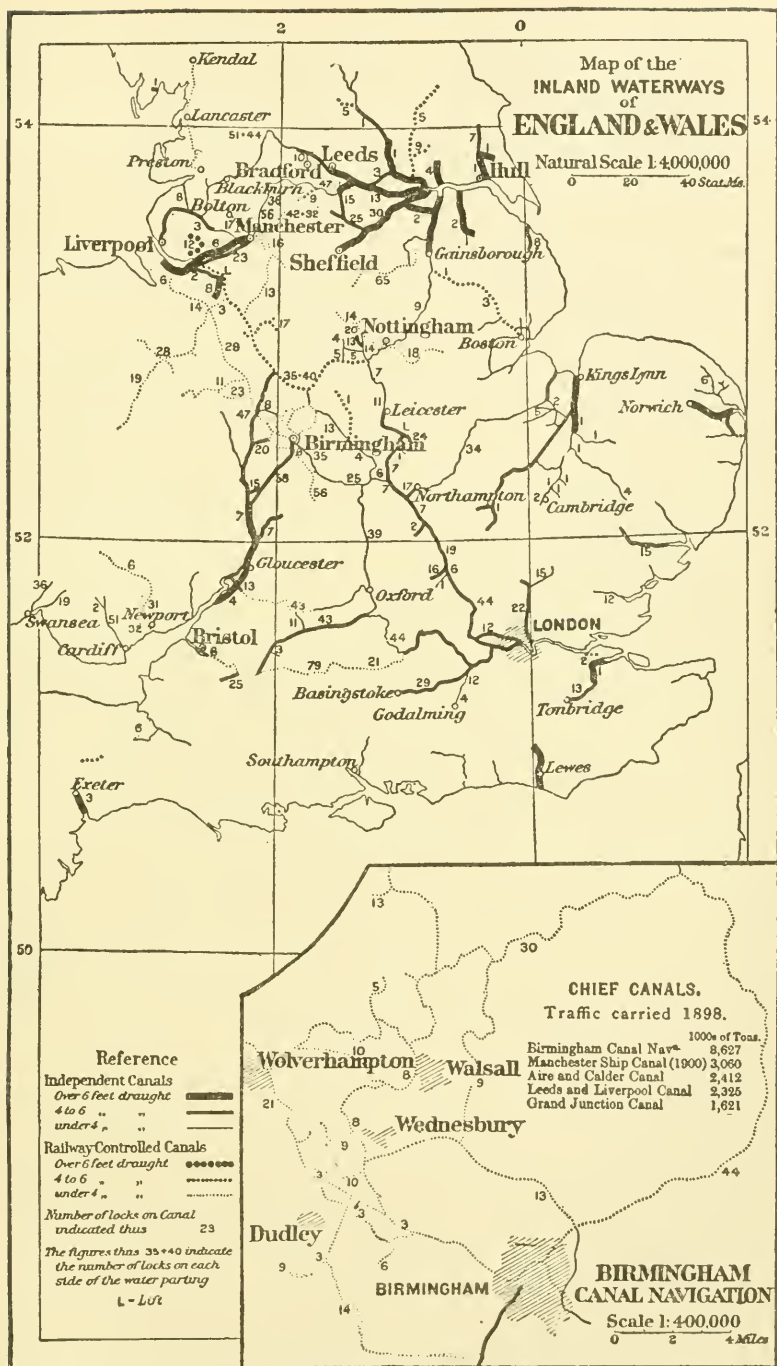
2
0
Map of the
INLAND WATERWAYS
of
ENGLAND & WALES
Natural Scale 1: 4,000,000
0 20 40 Stat. Ms.
54
54
Kendal
Lancaster
51·44
Preston
Bradford
Leeds
Hull
Blackburn
Bolton
Manchester
Liverpool
Sheffield
Gainsborough
Nottingham
Boston
Kings Lynn
Norwich
Leicester
Birmingham
Northampton
Cambridge
52
52
Gloucester
Oxford
Swansea
Newport
Cardiff
Bristol
LONDON
Basingstoke
Godalming
Tonbridge
Southampton
Lewes
Exeter
35·40
42·32
50
Reference
Independent Canals
Over 6 feet draught
4 to 6 ,, ,,
under 4 ,, ,,
Railway Controlled Canals
Over 6 feet draught
4 to 6 ,, ,,
under 4 ,, ,,
Number of locks on Canal indicated thus 23
The figures thus 35+40 indicate the number of locks on each side of the water parting
L = Lift
CHIEF CANALS.
Traffic carried 1898.
| | 1000s of Tons. |
|---|---|
| Birmingham Canal Navⁿ | 8,627 |
| Manchester Ship Canal (1900) | 3,060 |
| Aire and Calder Canal | 2,412 |
| Leeds and Liverpool Canal | 2,325 |
| Grand Junction Canal | 1,621 |
Wolverhampton
Walsall
Wednesbury
Dudley
BIRMINGHAM
BIRMINGHAM CANAL NAVIGATION
Scale 1: 400,000
0 2 4 Miles